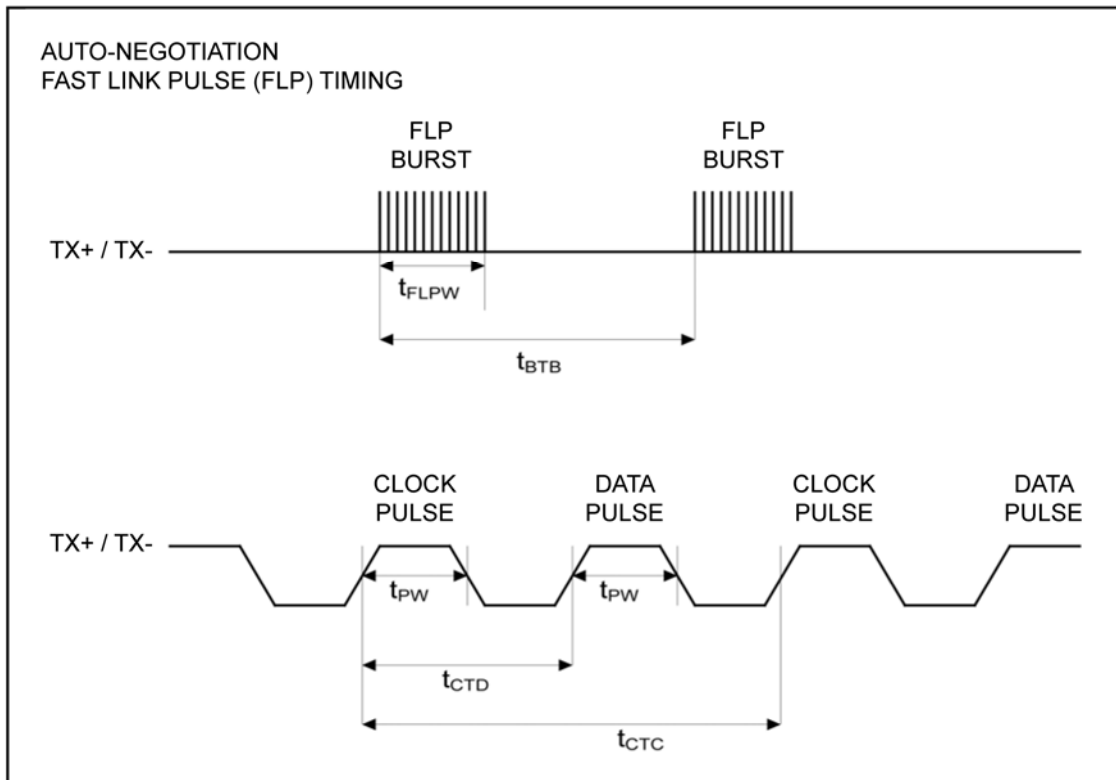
AUTO-NEGOTIATION
FAST LINK PULSE (FLP) TIMING

FLP BURST

FLP BURST

TX+ / TX-

$t_{FLPW}$

$t_{BTB}$

CLOCK PULSE

DATA PULSE

CLOCK PULSE

DATA PULSE

TX+ / TX-

$t_{PW}$

$t_{PW}$

$t_{CTD}$

$t_{CTC}$